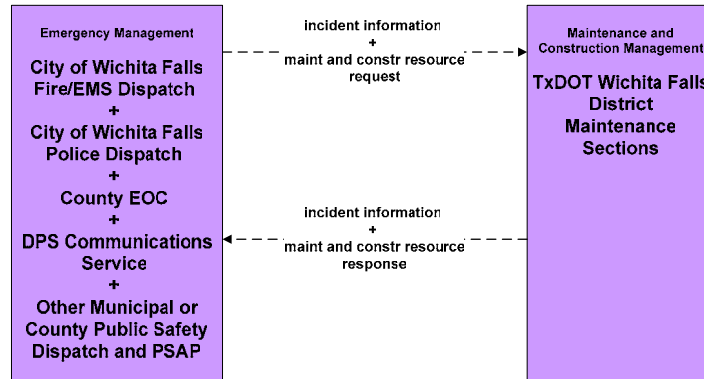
Emergency Management

City of Wichita Falls Fire/EMS Dispatch
+
City of Wichita Falls Police Dispatch
+
County EOC
+
DPS Communications Service
+
Other Municipal or County Public Safety Dispatch and PSAP

incident information
+
maint and constr resource request

incident information
+
maint and constr resource response

Maintenance and Construction Management

TxDOT Wichita Falls District Maintenance Sections